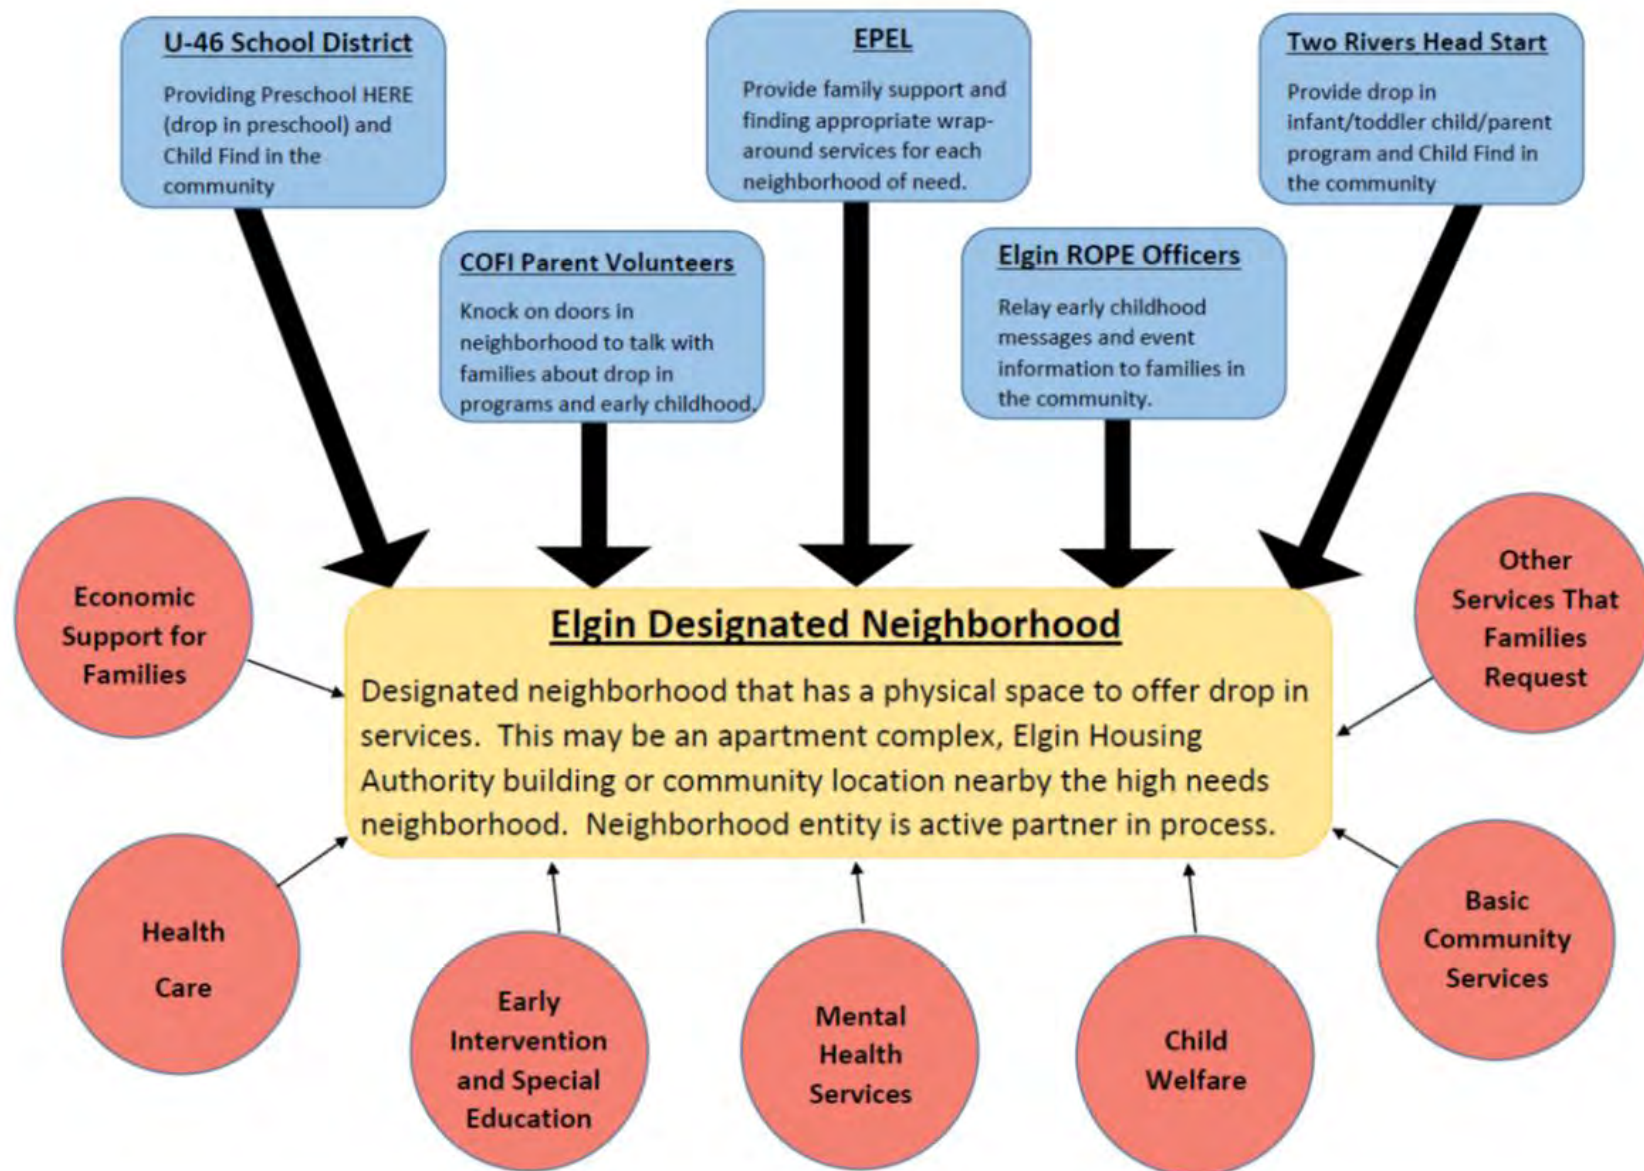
U-46 School District

Providing Preschool HERE (drop in preschool) and Child Find in the community

EPEL

Provide family support and finding appropriate wrap-around services for each neighborhood of need.

Two Rivers Head Start

Provide drop in infant/toddler child/parent program and Child Find in the community

COFI Parent Volunteers

Knock on doors in neighborhood to talk with families about drop in programs and early childhood.

Elgin ROPE Officers

Relay early childhood messages and event information to families in the community.

Economic Support for Families

Elgin Designated Neighborhood

Designated neighborhood that has a physical space to offer drop in services. This may be an apartment complex, Elgin Housing Authority building or community location nearby the high needs neighborhood. Neighborhood entity is active partner in process.

Other Services That Families Request

Health Care

Early Intervention and Special Education

Mental Health Services

Child Welfare

Basic Community Services